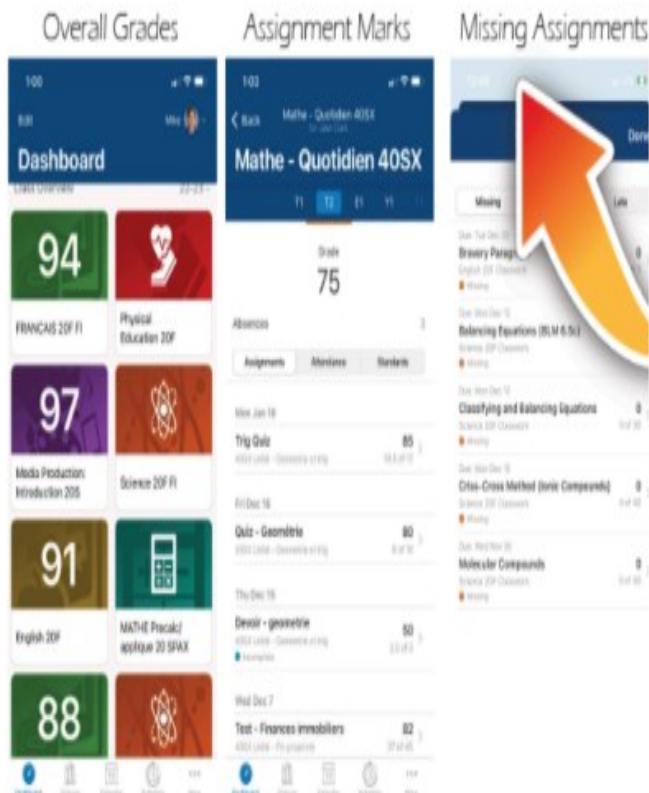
Overall Grades

1:00

Bill

Dashboard

Class Overview 22-23

94

FRANCAIS 20F FI

Physical Education 20F

97

Media Production: Introduction 20S

Science 20F FI

91

English 20F

MATHE Precalc/ applique 20 SPAX

88

Assignment Marks

1:03

< Back

Mathe - Quotidien 40SX

Mathe - Quotidien 40SX

T1 T2 E1 Y1

Grade

75

Absences

Assignments Attendance Standards

Mon Jan 16

Trig Quiz 85

Fri Dec 16

Quiz - Geométrie 80

Thu Dec 15

Devoir - geometrie 50

Incomplete

Wed Dec 7

Test - Finances immobiliers 82

Missing Assignments

Done

Missing Late

Brewery Parag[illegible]

English 20F Classwork

Missing

Due: Mon Dec 12

Balancing Equations (BLM 6.5c)

Science 20F Classwork

Missing

Due: Mon Dec 12

Classifying and Balancing Equations 0

Science 20F Classwork

Missing

Due: Mon Dec 5

Criss-Cross Method (Ionic Compounds) 0

Science 20F Classwork

Missing

Due: Wed Nov 30

Molecular Compounds 0

Science 20F Classwork

Missing